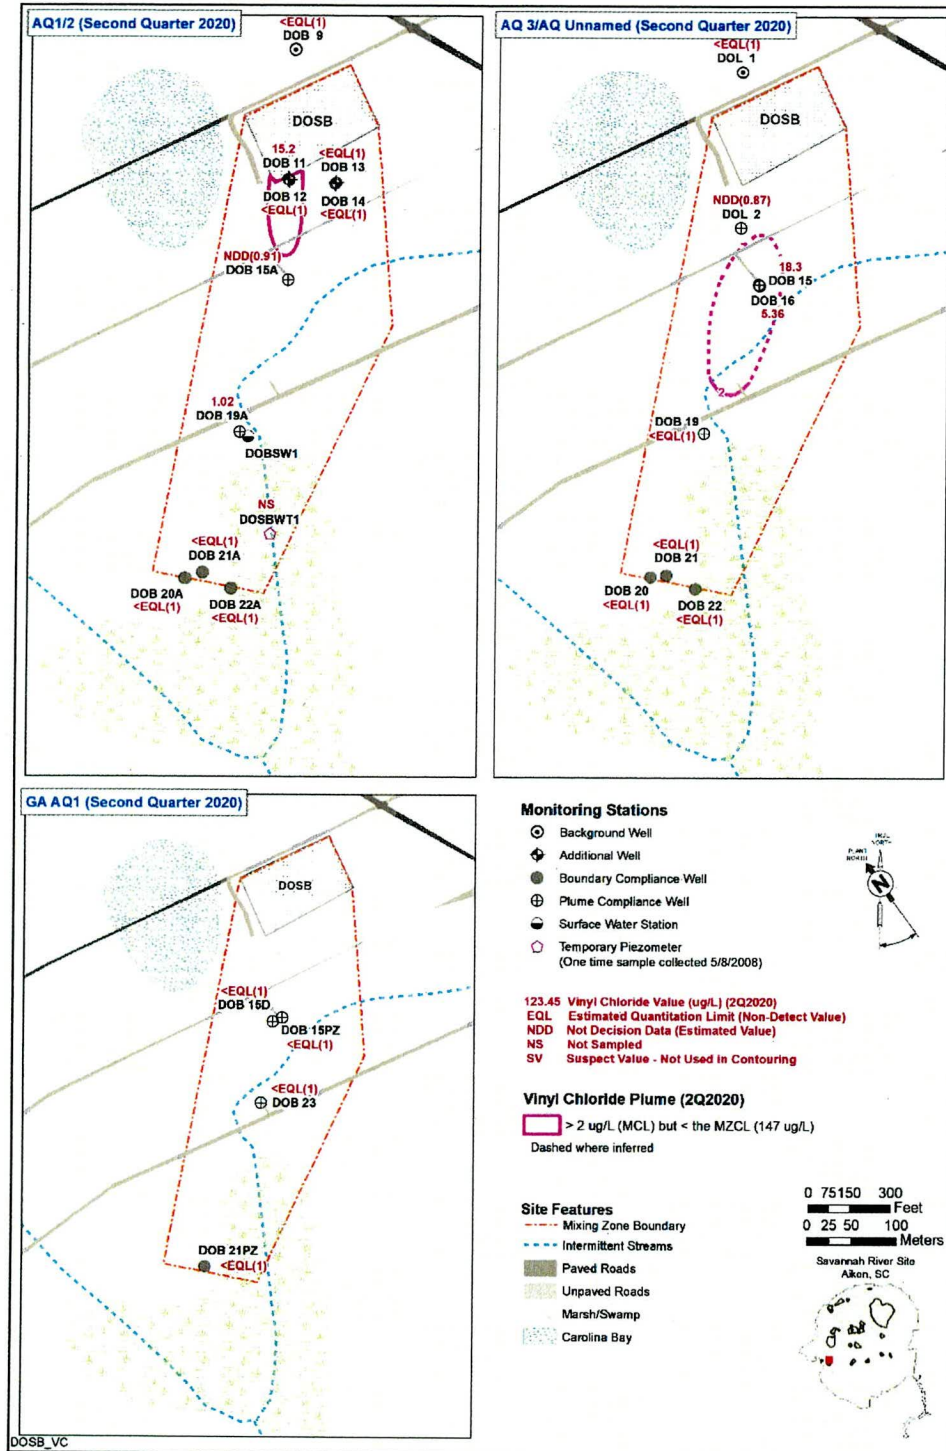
AQ1/2 (Second Quarter 2020)

<EQL(1)
DOB 9

DOSB

15.2
DOB 11
<EQL(1)
DOB 13
DOB 12
<EQL(1)
DOB 14
<EQL(1)

NDD(0.91)
DOB 15A

1.02
DOB 19A
DOBSW1

NS
DOSBWT1

<EQL(1)
DOB 21A
DOB 20A
<EQL(1)
DOB 22A
<EQL(1)

AQ 3/AQ Unnamed (Second Quarter 2020)

<EQL(1)
DOL 1

DOSB

NDD(0.87)
DOL 2

18.3
DOB 15
DOB 16
5.36
2

DOB 19
<EQL(1)

<EQL(1)
DOB 21
DOB 20
<EQL(1)
DOB 22
<EQL(1)

GA AQ1 (Second Quarter 2020)

DOSB

<EQL(1)
DOB 15D
DOB 15PZ
<EQL(1)

<EQL(1)
DOB 23

DOB 21PZ
<EQL(1)

DOSB_VC

Monitoring Stations
Background Well
Additional Well
Boundary Compliance Well
Plume Compliance Well
Surface Water Station
Temporary Piezometer
(One time sample collected 5/8/2008)

PLANT NORTH
TRUE NORTH
N

123.45 Vinyl Chloride Value (ug/L) (2Q2020)
EQL Estimated Quantitation Limit (Non-Detect Value)
NDD Not Decision Data (Estimated Value)
NS Not Sampled
SV Suspect Value - Not Used in Contouring

Vinyl Chloride Plume (2Q2020)
> 2 ug/L (MCL) but < the MZCL (147 ug/L)
Dashed where inferred

Site Features
Mixing Zone Boundary
Intermittent Streams
Paved Roads
Unpaved Roads
Marsh/Swamp
Carolina Bay

0 75150 300
Feet
0 25 50 100
Meters

Savannah River Site
Aiken, SC